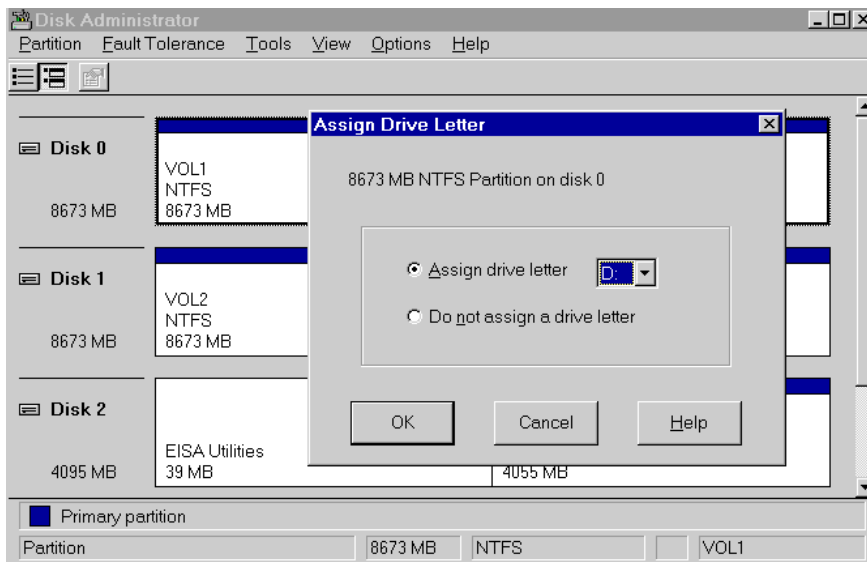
Disk Administrator

Partition Fault Tolerance Tools View Options Help

Disk 0

8673 MB

VOL1
NTFS
8673 MB

Disk 1

8673 MB

VOL2
NTFS
8673 MB

Disk 2

4095 MB

EISA Utilities
39 MB

4055 MB

Assign Drive Letter

8673 MB NTFS Partition on disk 0

Assign drive letter D:

Do not assign a drive letter

OK Cancel Help

Primary partition

| Partition | 8673 MB | NTFS | | VOL1 |
|---|---|---|---|---|